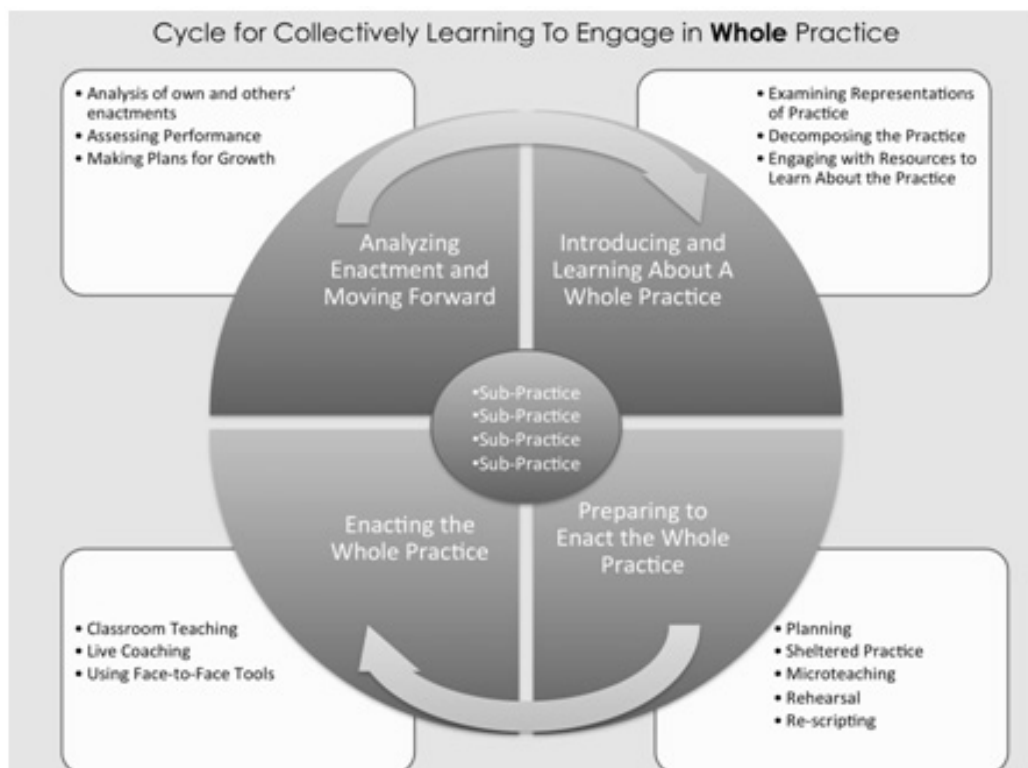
Cycle for Collectively Learning To Engage in **Whole** Practice

• Analysis of own and others' enactments
• Assessing Performance
• Making Plans for Growth

• Examining Representations of Practice
• Decomposing the Practice
• Engaging with Resources to Learn About the Practice

Analyzing Enactment and Moving Forward

Introducing and Learning About A Whole Practice

•Sub-Practice
•Sub-Practice
•Sub-Practice
•Sub-Practice

Enacting the Whole Practice

Preparing to Enact the Whole Practice

• Classroom Teaching
• Live Coaching
• Using Face-to-Face Tools

• Planning
• Sheltered Practice
• Microteaching
• Rehearsal
• Re-scripting